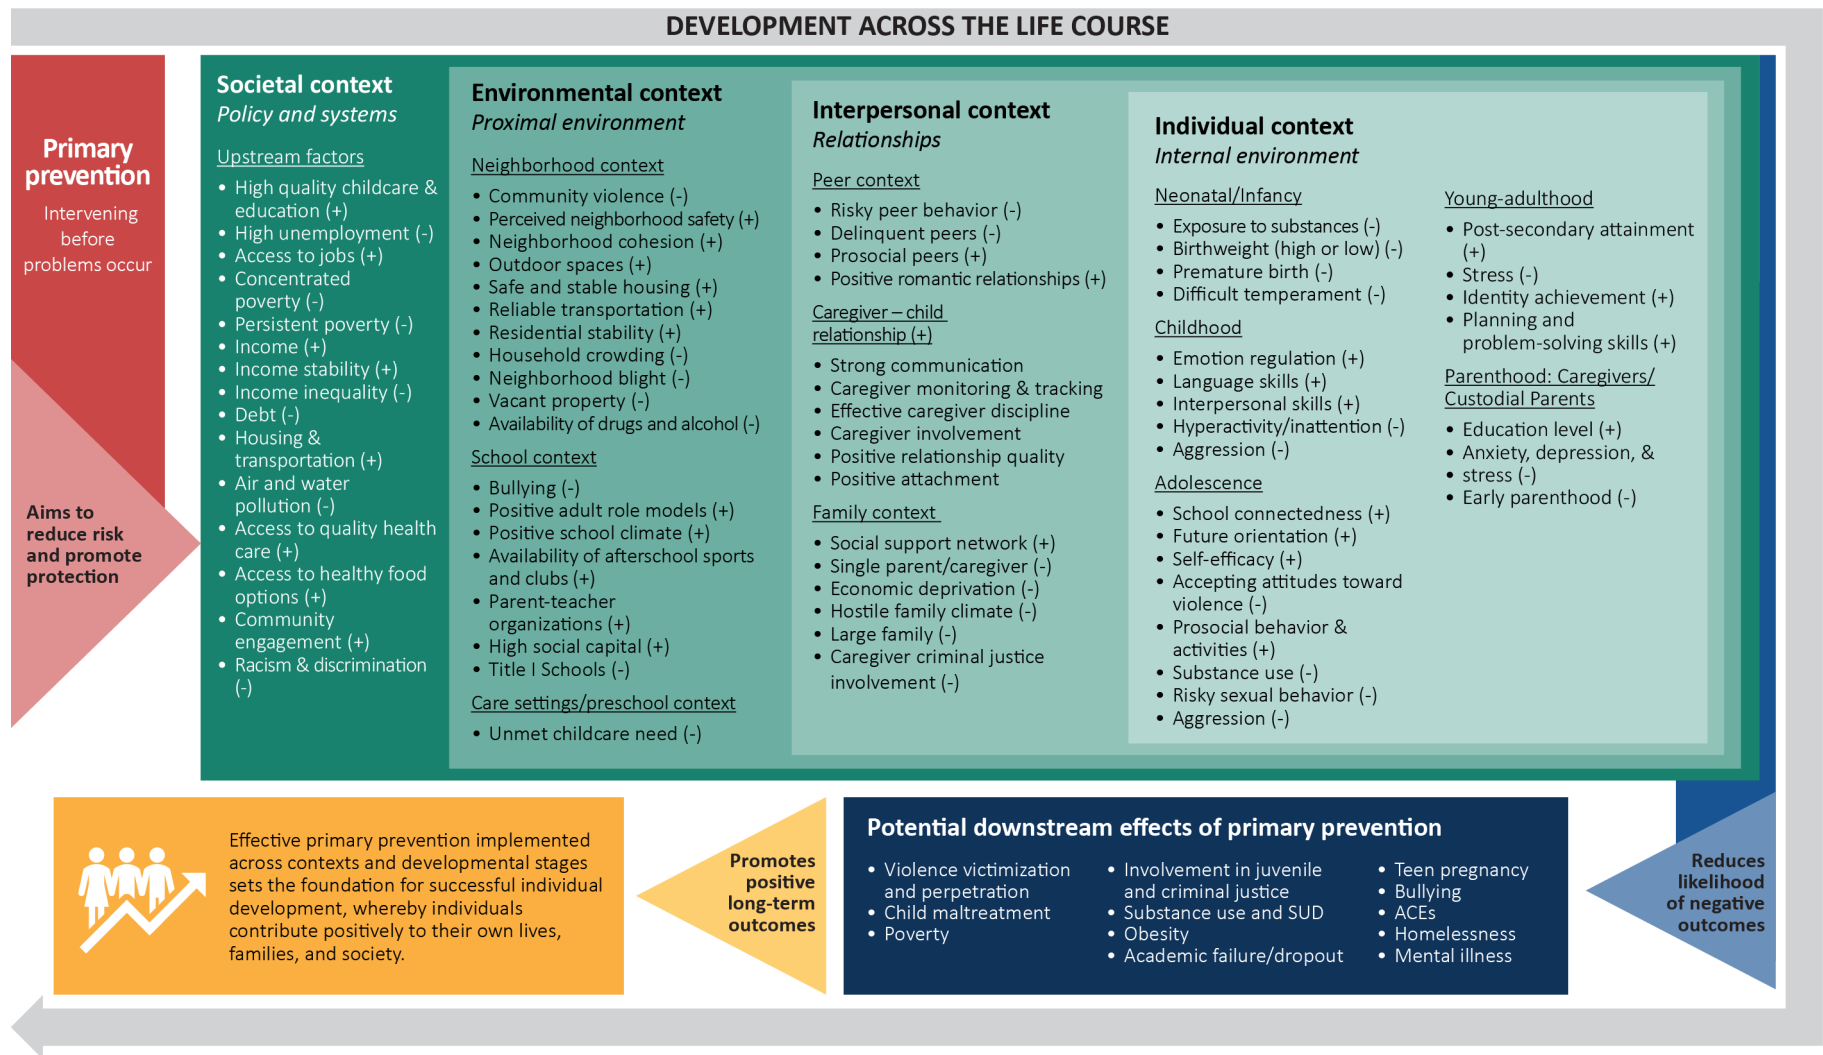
DEVELOPMENT ACROSS THE LIFE COURSE

Primary prevention

Intervening before problems occur

Aims to reduce risk and promote protection

Societal context
Policy and systems

Upstream factors
- High quality childcare & education (+)
- High unemployment (-)
- Access to jobs (+)
- Concentrated poverty (-)
- Persistent poverty (-)
- Income (+)
- Income stability (+)
- Income inequality (-)
- Debt (-)
- Housing & transportation (+)
- Air and water pollution (-)
- Access to quality health care (+)
- Access to healthy food options (+)
- Community engagement (+)
- Racism & discrimination (-)

Environmental context
Proximal environment

Neighborhood context
- Community violence (-)
- Perceived neighborhood safety (+)
- Neighborhood cohesion (+)
- Outdoor spaces (+)
- Safe and stable housing (+)
- Reliable transportation (+)
- Residential stability (+)
- Household crowding (-)
- Neighborhood blight (-)
- Vacant property (-)
- Availability of drugs and alcohol (-)

School context
- Bullying (-)
- Positive adult role models (+)
- Positive school climate (+)
- Availability of afterschool sports and clubs (+)
- Parent-teacher organizations (+)
- High social capital (+)
- Title I Schools (-)

Care settings/preschool context
- Unmet childcare need (-)

Interpersonal context
Relationships

Peer context
- Risky peer behavior (-)
- Delinquent peers (-)
- Prosocial peers (+)
- Positive romantic relationships (+)

Caregiver – child relationship (+)
- Strong communication
- Caregiver monitoring & tracking
- Effective caregiver discipline
- Caregiver involvement
- Positive relationship quality
- Positive attachment

Family context
- Social support network (+)
- Single parent/caregiver (-)
- Economic deprivation (-)
- Hostile family climate (-)
- Large family (-)
- Caregiver criminal justice involvement (-)

Individual context
Internal environment

Neonatal/Infancy
- Exposure to substances (-)
- Birthweight (high or low) (-)
- Premature birth (-)
- Difficult temperament (-)

Childhood
- Emotion regulation (+)
- Language skills (+)
- Interpersonal skills (+)
- Hyperactivity/inattention (-)
- Aggression (-)

Adolescence
- School connectedness (+)
- Future orientation (+)
- Self-efficacy (+)
- Accepting attitudes toward violence (-)
- Prosocial behavior & activities (+)
- Substance use (-)
- Risky sexual behavior (-)
- Aggression (-)

Young-adulthood
- Post-secondary attainment (+)
- Stress (-)
- Identity achievement (+)
- Planning and problem-solving skills (+)

Parenthood: Caregivers/ Custodial Parents
- Education level (+)
- Anxiety, depression, & stress (-)
- Early parenthood (-)

Effective primary prevention implemented across contexts and developmental stages sets the foundation for successful individual development, whereby individuals contribute positively to their own lives, families, and society.

Promotes positive long-term outcomes

Potential downstream effects of primary prevention
- Violence victimization and perpetration
- Child maltreatment
- Poverty
- Involvement in juvenile and criminal justice
- Substance use and SUD
- Obesity
- Academic failure/dropout
- Teen pregnancy
- Bullying
- ACEs
- Homelessness
- Mental illness

Reduces likelihood of negative outcomes